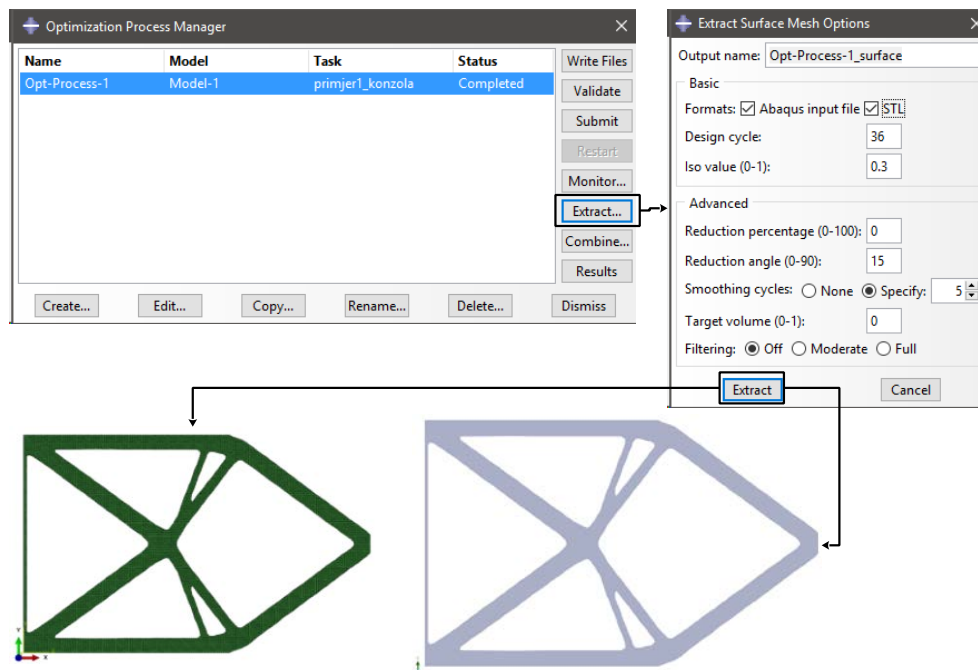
Optimization Process Manager

| Name | Model | Task | Status |
|---|---|---|---|
| Opt-Process-1 | Model-1 | primjer1_konzola | Completed |

Write Files
Validate
Submit
Restart
Monitor...
Extract...
Combine...
Results

Create... Edit... Copy... Rename... Delete... Dismiss

Extract Surface Mesh Options

Output name: Opt-Process-1_surface

Basic
Formats: Abaqus input file STL
Design cycle: 36
Iso value (0-1): 0.3

Advanced
Reduction percentage (0-100): 0
Reduction angle (0-90): 15
Smoothing cycles: None Specify: 5
Target volume (0-1): 0
Filtering: Off Moderate Full

Extract Cancel

y
x